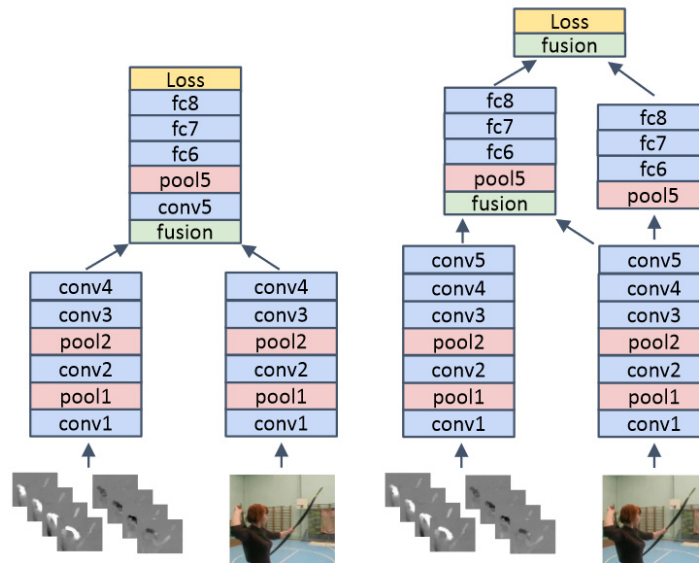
Loss
fc8
fc7
fc6
pool5
conv5
fusion

conv4
conv3
pool2
conv2
pool1
conv1

conv4
conv3
pool2
conv2
pool1
conv1

Loss
fusion

fc8
fc7
fc6
pool5
fusion

fc8
fc7
fc6
pool5

conv5
conv4
conv3
pool2
conv2
pool1
conv1

conv5
conv4
conv3
pool2
conv2
pool1
conv1